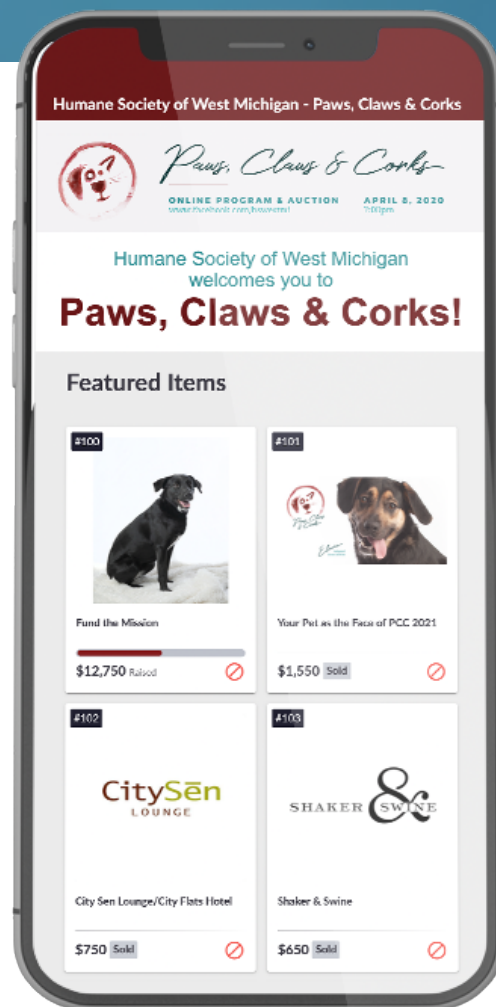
Humane Society of West Michigan - Paws, Claws & Corks

Paws, Claws & Corks

ONLINE PROGRAM & AUCTION
www.facebook.com/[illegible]

APRIL 8, 2020
7:00pm

Humane Society of West Michigan welcomes you to

Paws, Claws & Corks!

Featured Items

#100

Fund the Mission

$12,750 Raised

#101

Your Pet as the Face of PCC 2021

$1,550 Sold

#102

CitySēn LOUNGE

City Sen Lounge/City Flats Hotel

$750 Sold

#103

SHAKER & SWINE

Shaker & Swine

$650 Sold